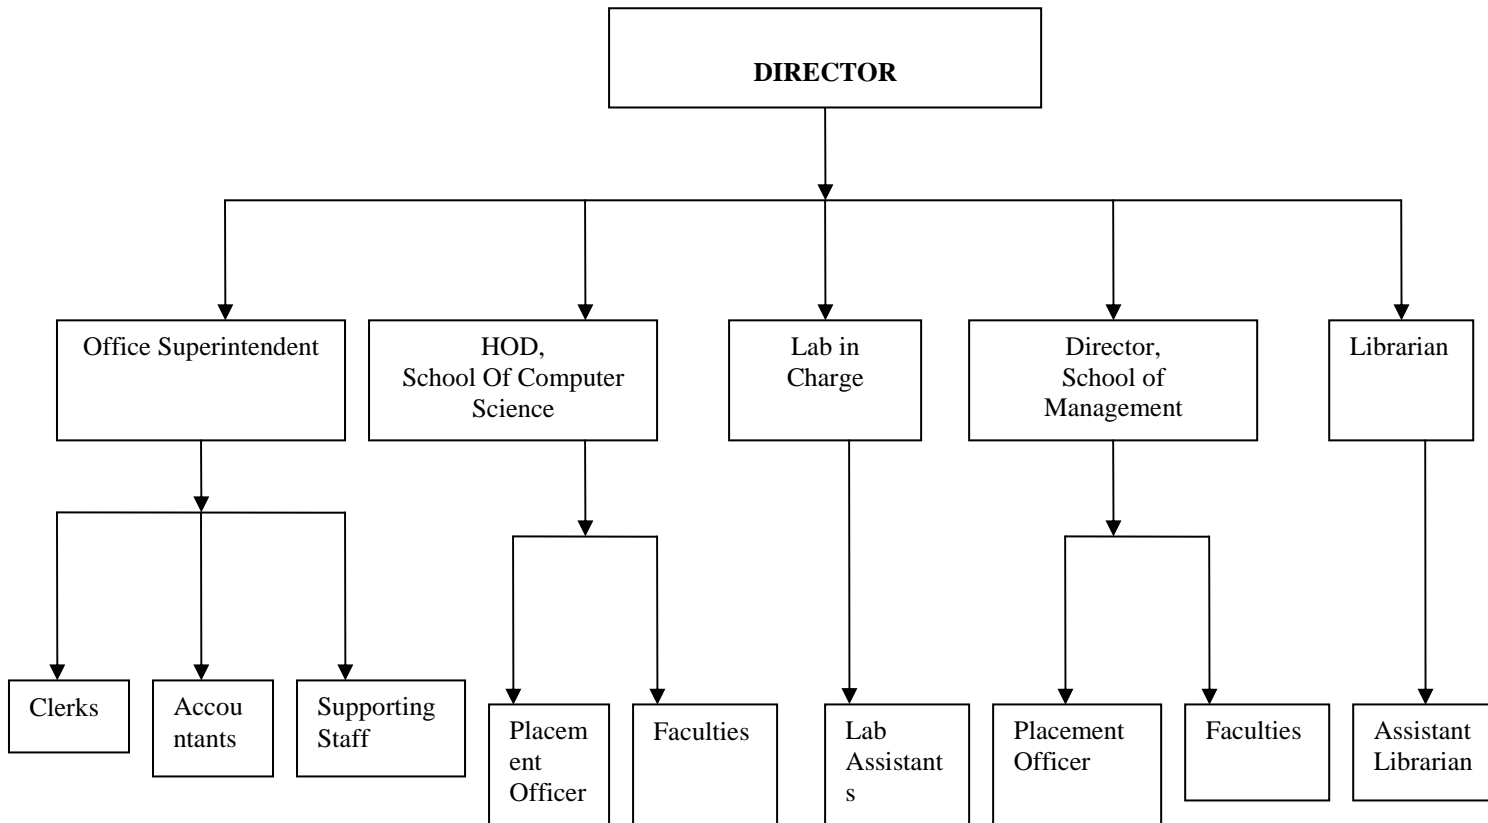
DIRECTOR

Office Superintendent

HOD, School Of Computer Science

Lab in Charge

Director, School of Management

Librarian

Clerks

Accountants

Supporting Staff

Placement Officer

Faculties

Lab Assistants

Placement Officer

Faculties

Assistant Librarian